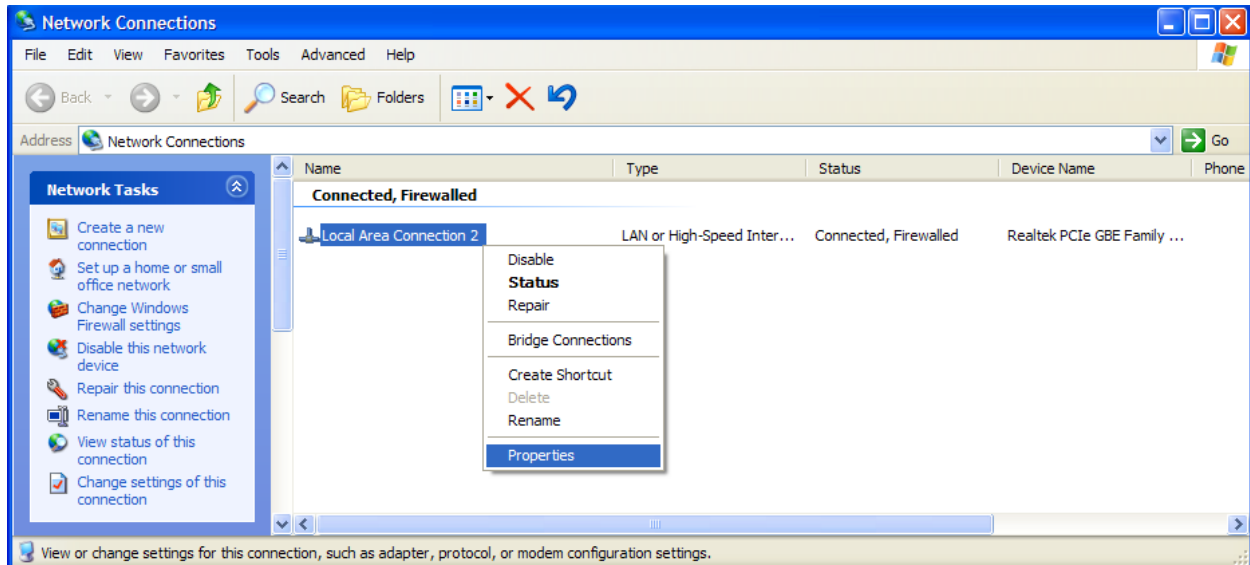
Network Connections

File Edit View Favorites Tools Advanced Help

Back Search Folders

Address Network Connections Go

Network Tasks

Create a new connection
Set up a home or small office network
Change Windows Firewall settings
Disable this network device
Repair this connection
Rename this connection
View status of this connection
Change settings of this connection

| Name | Type | Status | Device Name | Phone |
|---|---|---|---|---|
| Connected, Firewalled | | | | |
| Local Area Connection 2 | LAN or High-Speed Inter... | Connected, Firewalled | Realtek PCIe GBE Family ... | |

Disable
Status
Repair
Bridge Connections
Create Shortcut
Delete
Rename
Properties

View or change settings for this connection, such as adapter, protocol, or modem configuration settings.